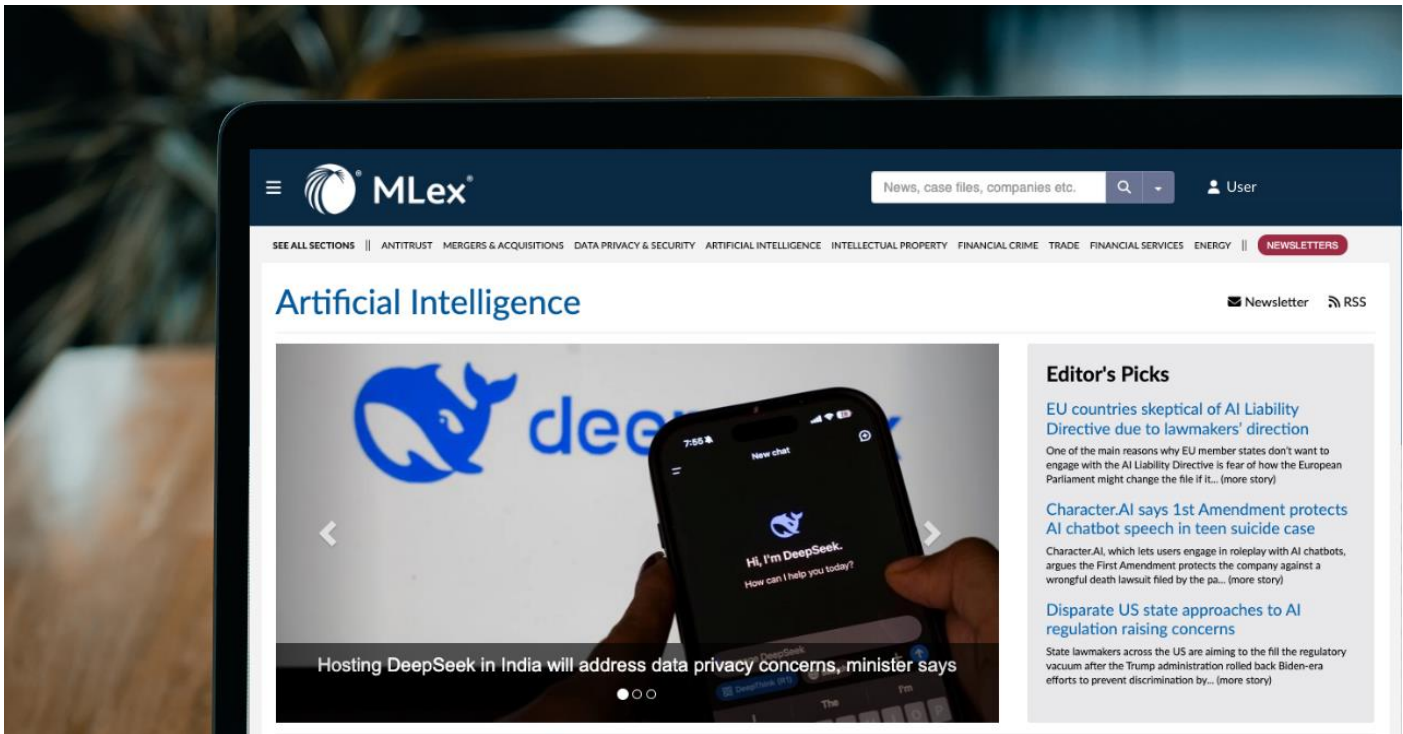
MLex®

News, case files, companies etc.

User

SEE ALL SECTIONS || ANTITRUST MERGERS & ACQUISITIONS DATA PRIVACY & SECURITY ARTIFICIAL INTELLIGENCE INTELLECTUAL PROPERTY FINANCIAL CRIME TRADE FINANCIAL SERVICES ENERGY || NEWSLETTERS

Artificial Intelligence

Newsletter RSS

deep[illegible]

7:55

New chat

Hi, I'm DeepSeek.

How can I help you today?

DeepThink (R1)

The

I'm

Hosting DeepSeek in India will address data privacy concerns, minister says

Editor's Picks

EU countries skeptical of AI Liability Directive due to lawmakers' direction

One of the main reasons why EU member states don't want to engage with the AI Liability Directive is fear of how the European Parliament might change the file if it... (more story)

Character.AI says 1st Amendment protects AI chatbot speech in teen suicide case

Character.AI, which lets users engage in roleplay with AI chatbots, argues the First Amendment protects the company against a wrongful death lawsuit filed by the pa... (more story)

Disparate US state approaches to AI regulation raising concerns

State lawmakers across the US are aiming to the fill the regulatory vacuum after the Trump administration rolled back Biden-era efforts to prevent discrimination by... (more story)